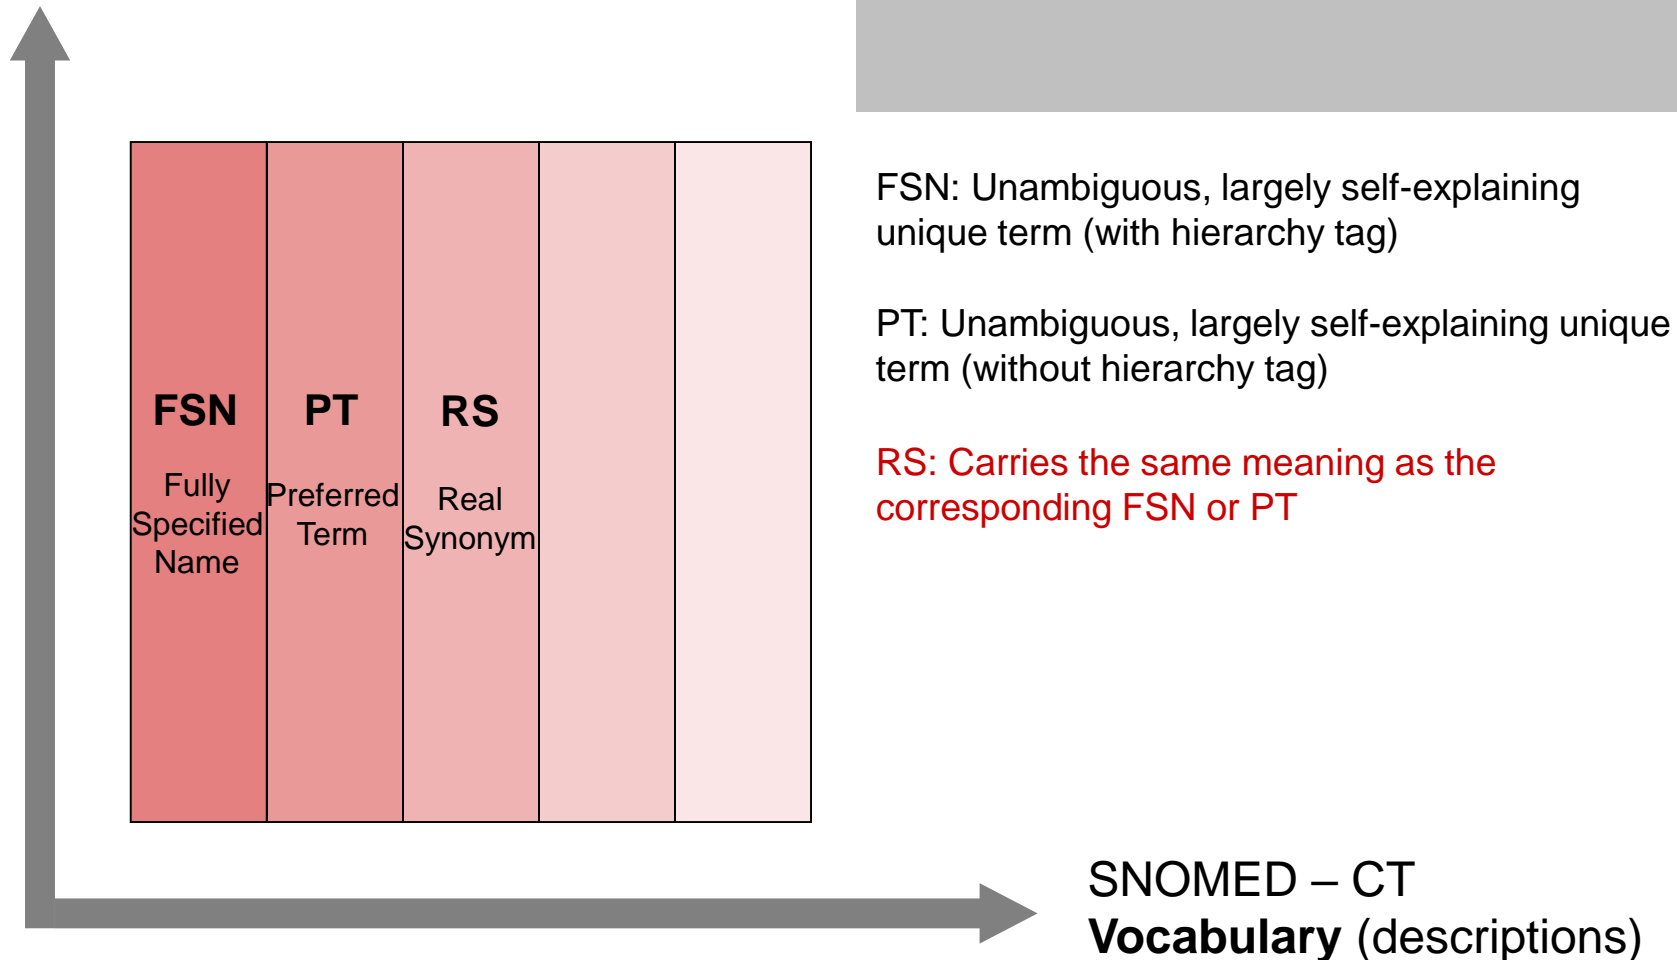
FSN
Fully Specified Name

PT
Preferred Term

RS
Real Synonym

FSN: Unambiguous, largely self-explaining unique term (with hierarchy tag)

PT: Unambiguous, largely self-explaining unique term (without hierarchy tag)

RS: Carries the same meaning as the corresponding FSN or PT

SNOMED – CT
**Vocabulary** (descriptions)